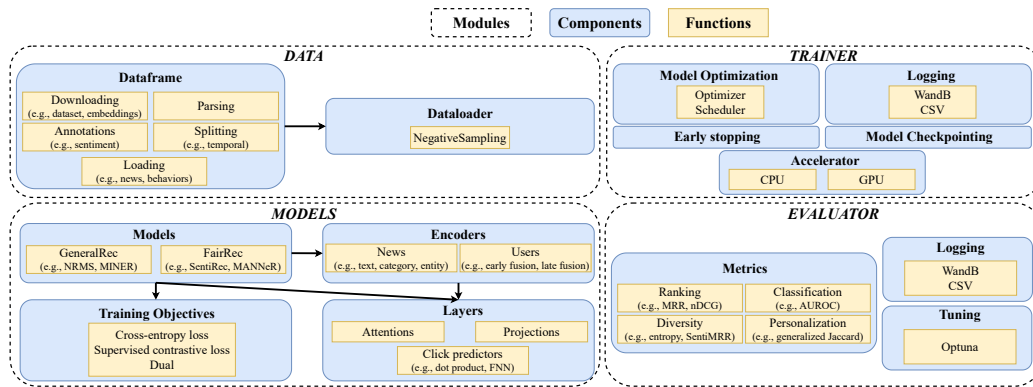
Modules Components Functions

DATA

Dataframe

Downloading (e.g., dataset, embeddings)

Parsing

Annotations (e.g., sentiment)

Splitting (e.g., temporal)

Loading (e.g., news, behaviors)

Dataloader

NegativeSampling

TRAINER

Model Optimization

Optimizer
Scheduler

Logging

WandB
CSV

Early stopping

Model Checkpointing

Accelerator

CPU

GPU

MODELS

Models

GeneralRec (e.g., NRMS, MINER)

FairRec (e.g., SentiRec, MANNeR)

Encoders

News (e.g., text, category, entity)

Users (e.g., early fusion, late fusion)

Training Objectives

Cross-entropy loss
Supervised contrastive loss
Dual

Layers

Attentions

Projections

Click predictors (e.g., dot product, FNN)

EVALUATOR

Metrics

Ranking (e.g., MRR, nDCG)

Classification (e.g., AUROC)

Diversity (e.g., entropy, SentiMRR)

Personalization (e.g., generalized Jaccard)

Logging

WandB
CSV

Tuning

Optuna